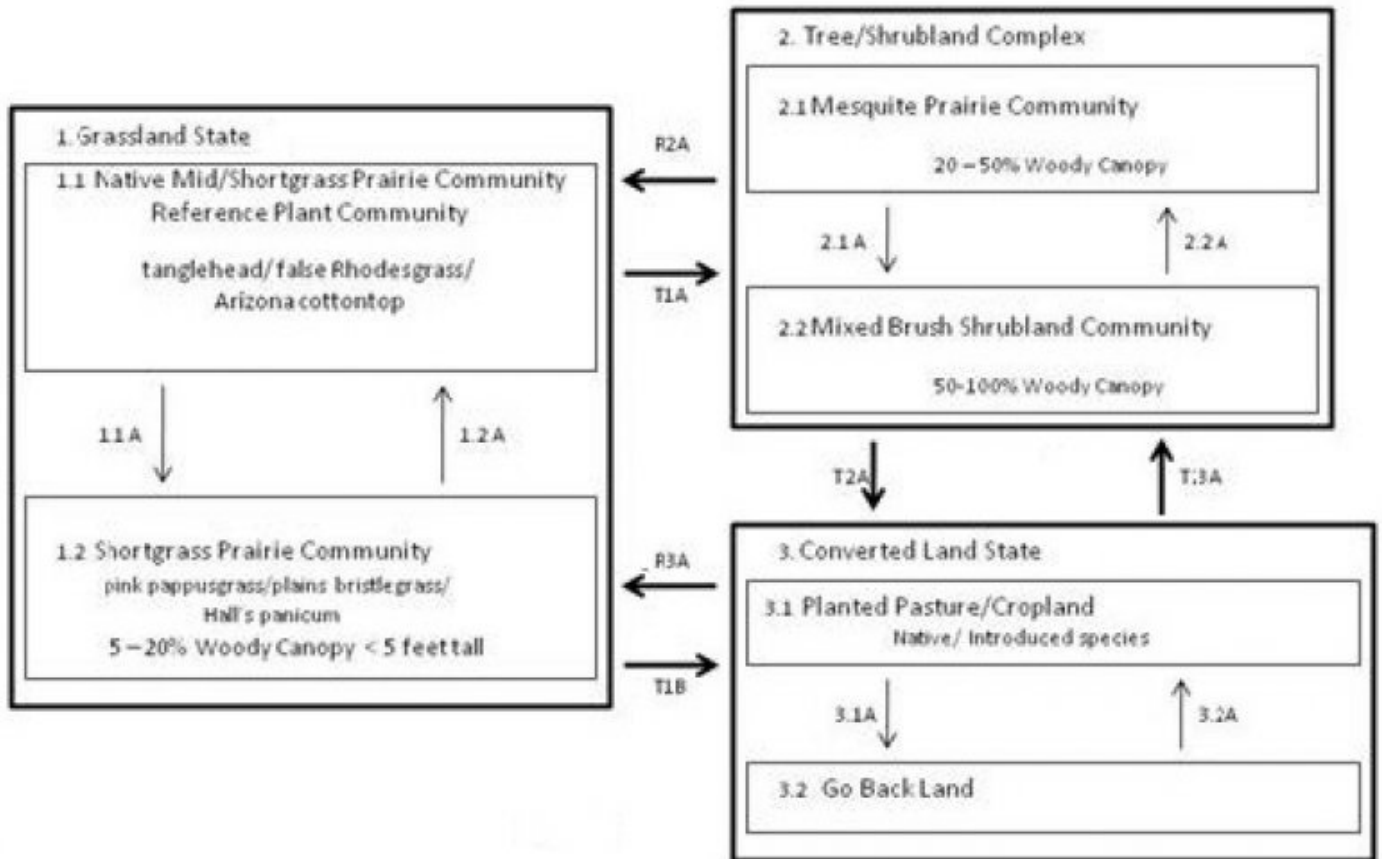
1. Grassland State

1.1 Native Mid/Shortgrass Prairie Community
Reference Plant Community

tanglehead/false Rhodesgrass/ Arizona cottontop

1.1 A

1.2 A

1.2 Shortgrass Prairie Community
pink pappusgrass/plains bristlegrass/ Hall's panicum
5 – 20% Woody Canopy < 5 feet tall

R2A

T1A

R3A

T1B

2. Tree/Shrubland Complex

2.1 Mesquite Prairie Community
20 – 50% Woody Canopy

2.1 A

2.2 A

2.2 Mixed Brush Shrubland Community
50-100% Woody Canopy

T2A

T3A

3. Converted Land State

3.1 Planted Pasture/Cropland
Native/ Introduced species

3.1A

3.2A

3.2 Go Back Land